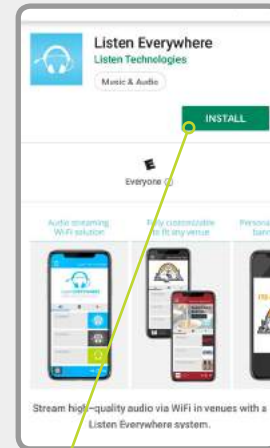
Listen Everywhere
Listen Technologies
Music & Audio

INSTALL

E
Everyone

Audio streaming Wi-Fi solution

Fully customizable to fit any venue

Persona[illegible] band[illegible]

Stream high-quality audio via WiFi in venues with a Listen Everywhere system.